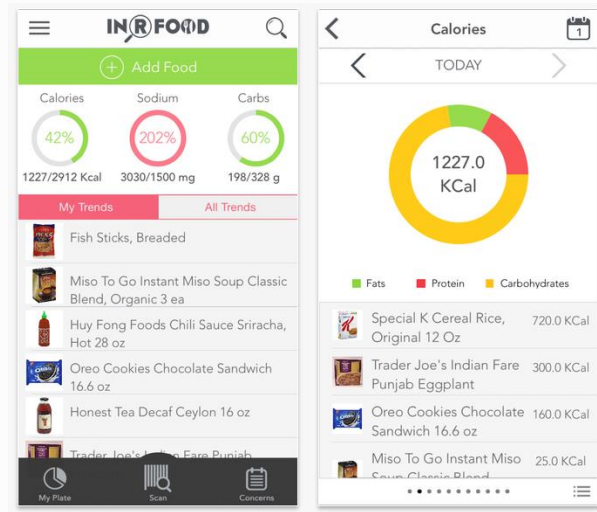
INRFOOD

Add Food

Calories
42%
1227/2912 Kcal

Sodium
202%
3030/1500 mg

Carbs
60%
198/328 g

My Trends
All Trends

Fish Sticks, Breaded

Miso To Go Instant Miso Soup Classic Blend, Organic 3 ea

Huy Fong Foods Chili Sauce Sriracha, Hot 28 oz

Oreo Cookies Chocolate Sandwich 16.6 oz

Honest Tea Decaf Ceylon 16 oz

Trader Joe's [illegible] Fare Punjab

My Plate
Scan
Concerns

Calories
1

TODAY

1227.0
KCal

Fats
Protein
Carbohydrates

Special K Cereal Rice, Original 12 Oz
720.0 KCal

Trader Joe's Indian Fare Punjab Eggplant
300.0 KCal

Oreo Cookies Chocolate Sandwich 16.6 oz
160.0 KCal

Miso To Go Instant Miso Soup Classic Blend
25.0 KCal